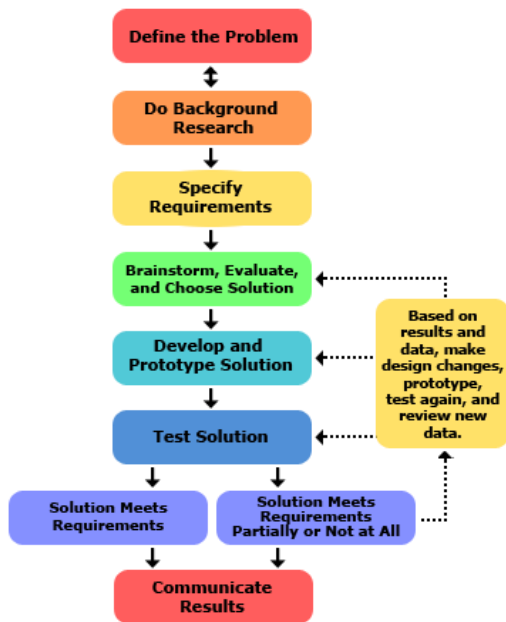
Define the Problem

Do Background Research

Specify Requirements

Brainstorm, Evaluate, and Choose Solution

Develop and Prototype Solution

Test Solution

Solution Meets Requirements

Solution Meets Requirements Partially or Not at All

Communicate Results

Based on results and data, make design changes, prototype, test again, and review new data.